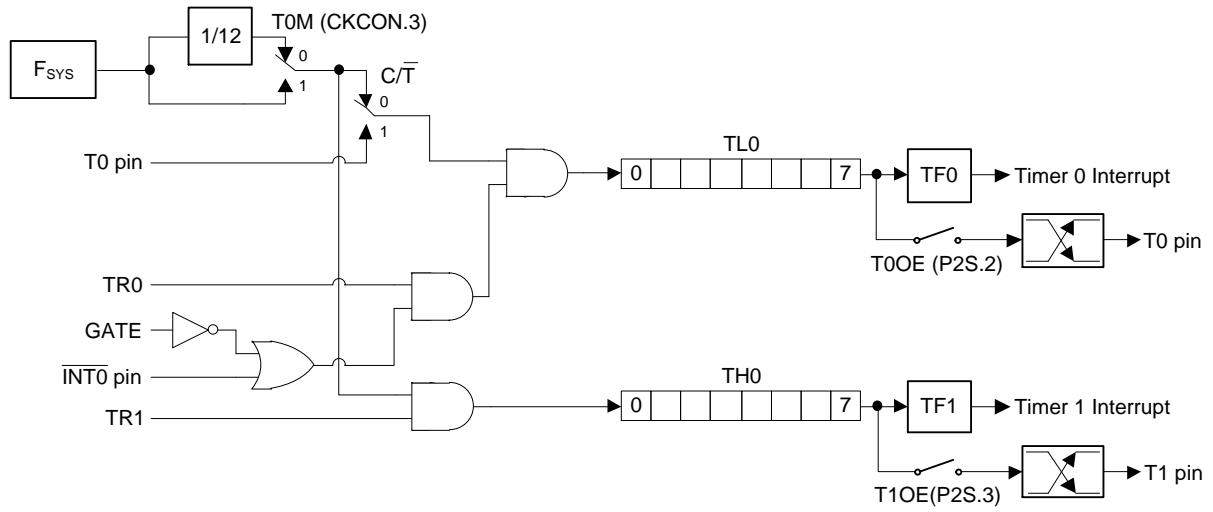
$F_{SYS}$

1/12

T0M (CKCON.3)

0

1

C/$\overline{T}$

0

1

T0 pin

TR0

GATE

$\overline{INT0}$ pin

TR1

TL0

0

7

TF0

Timer 0 Interrupt

T0OE (P2S.2)

T0 pin

TH0

0

7

TF1

Timer 1 Interrupt

T1OE(P2S.3)

T1 pin